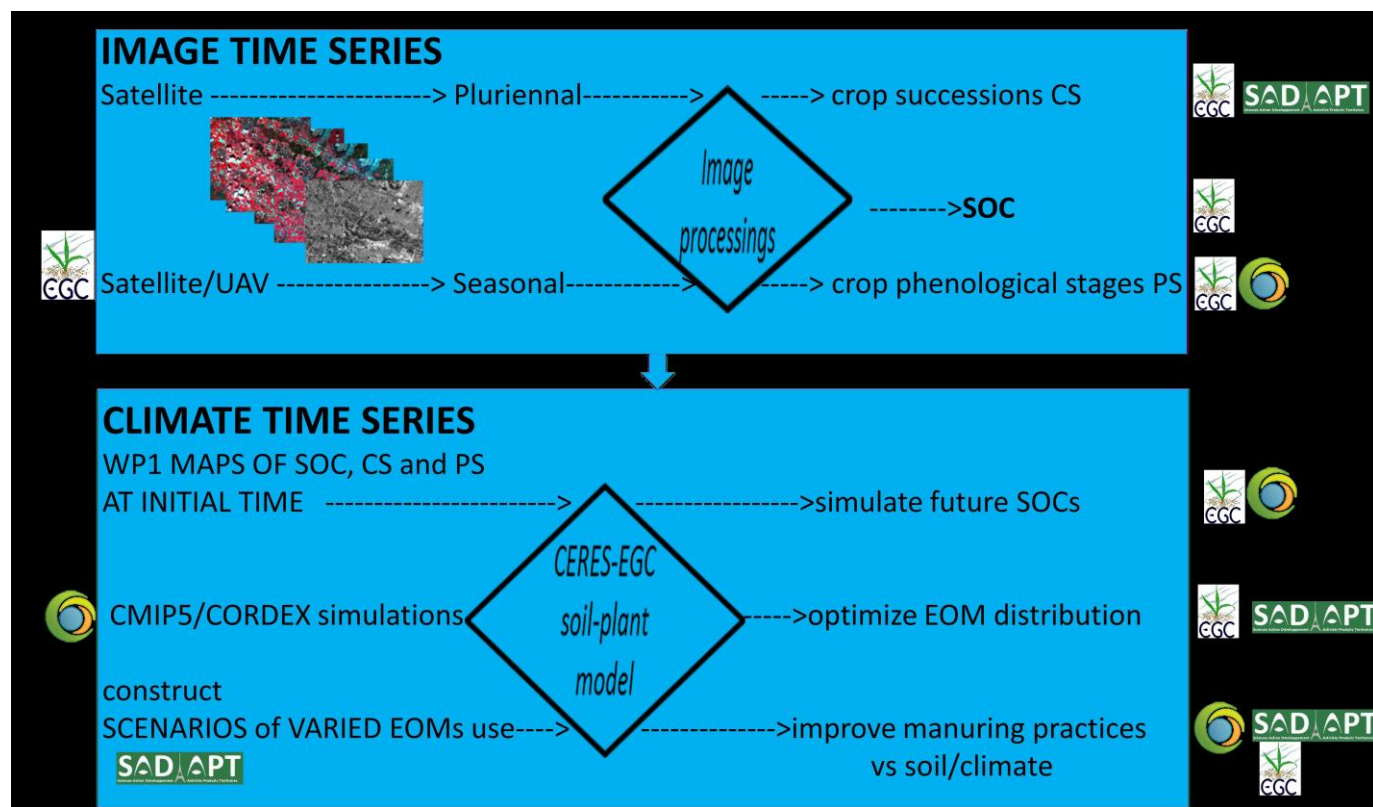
IMAGE TIME SERIES

Satellite ----------------------> Pluriennal-----------> -----> crop successions CS

Image processings

-------->SOC

Satellite/UAV ----------------> Seasonal------------> -----> crop phenological stages PS

EGC

SADAPT

EGC

EGC

EGC

CLIMATE TIME SERIES

WP1 MAPS OF SOC, CS and PS AT INITIAL TIME -----------------------> ----------------->simulate future SOCs

CMIP5/CORDEX simulations

CERES-EGC soil-plant model

----->optimize EOM distribution

construct SCENARIOS of VARIED EOMs use----> -------------->improve manuring practices vs soil/climate

SADAPT

EGC

EGC

SADAPT

SADAPT

EGC